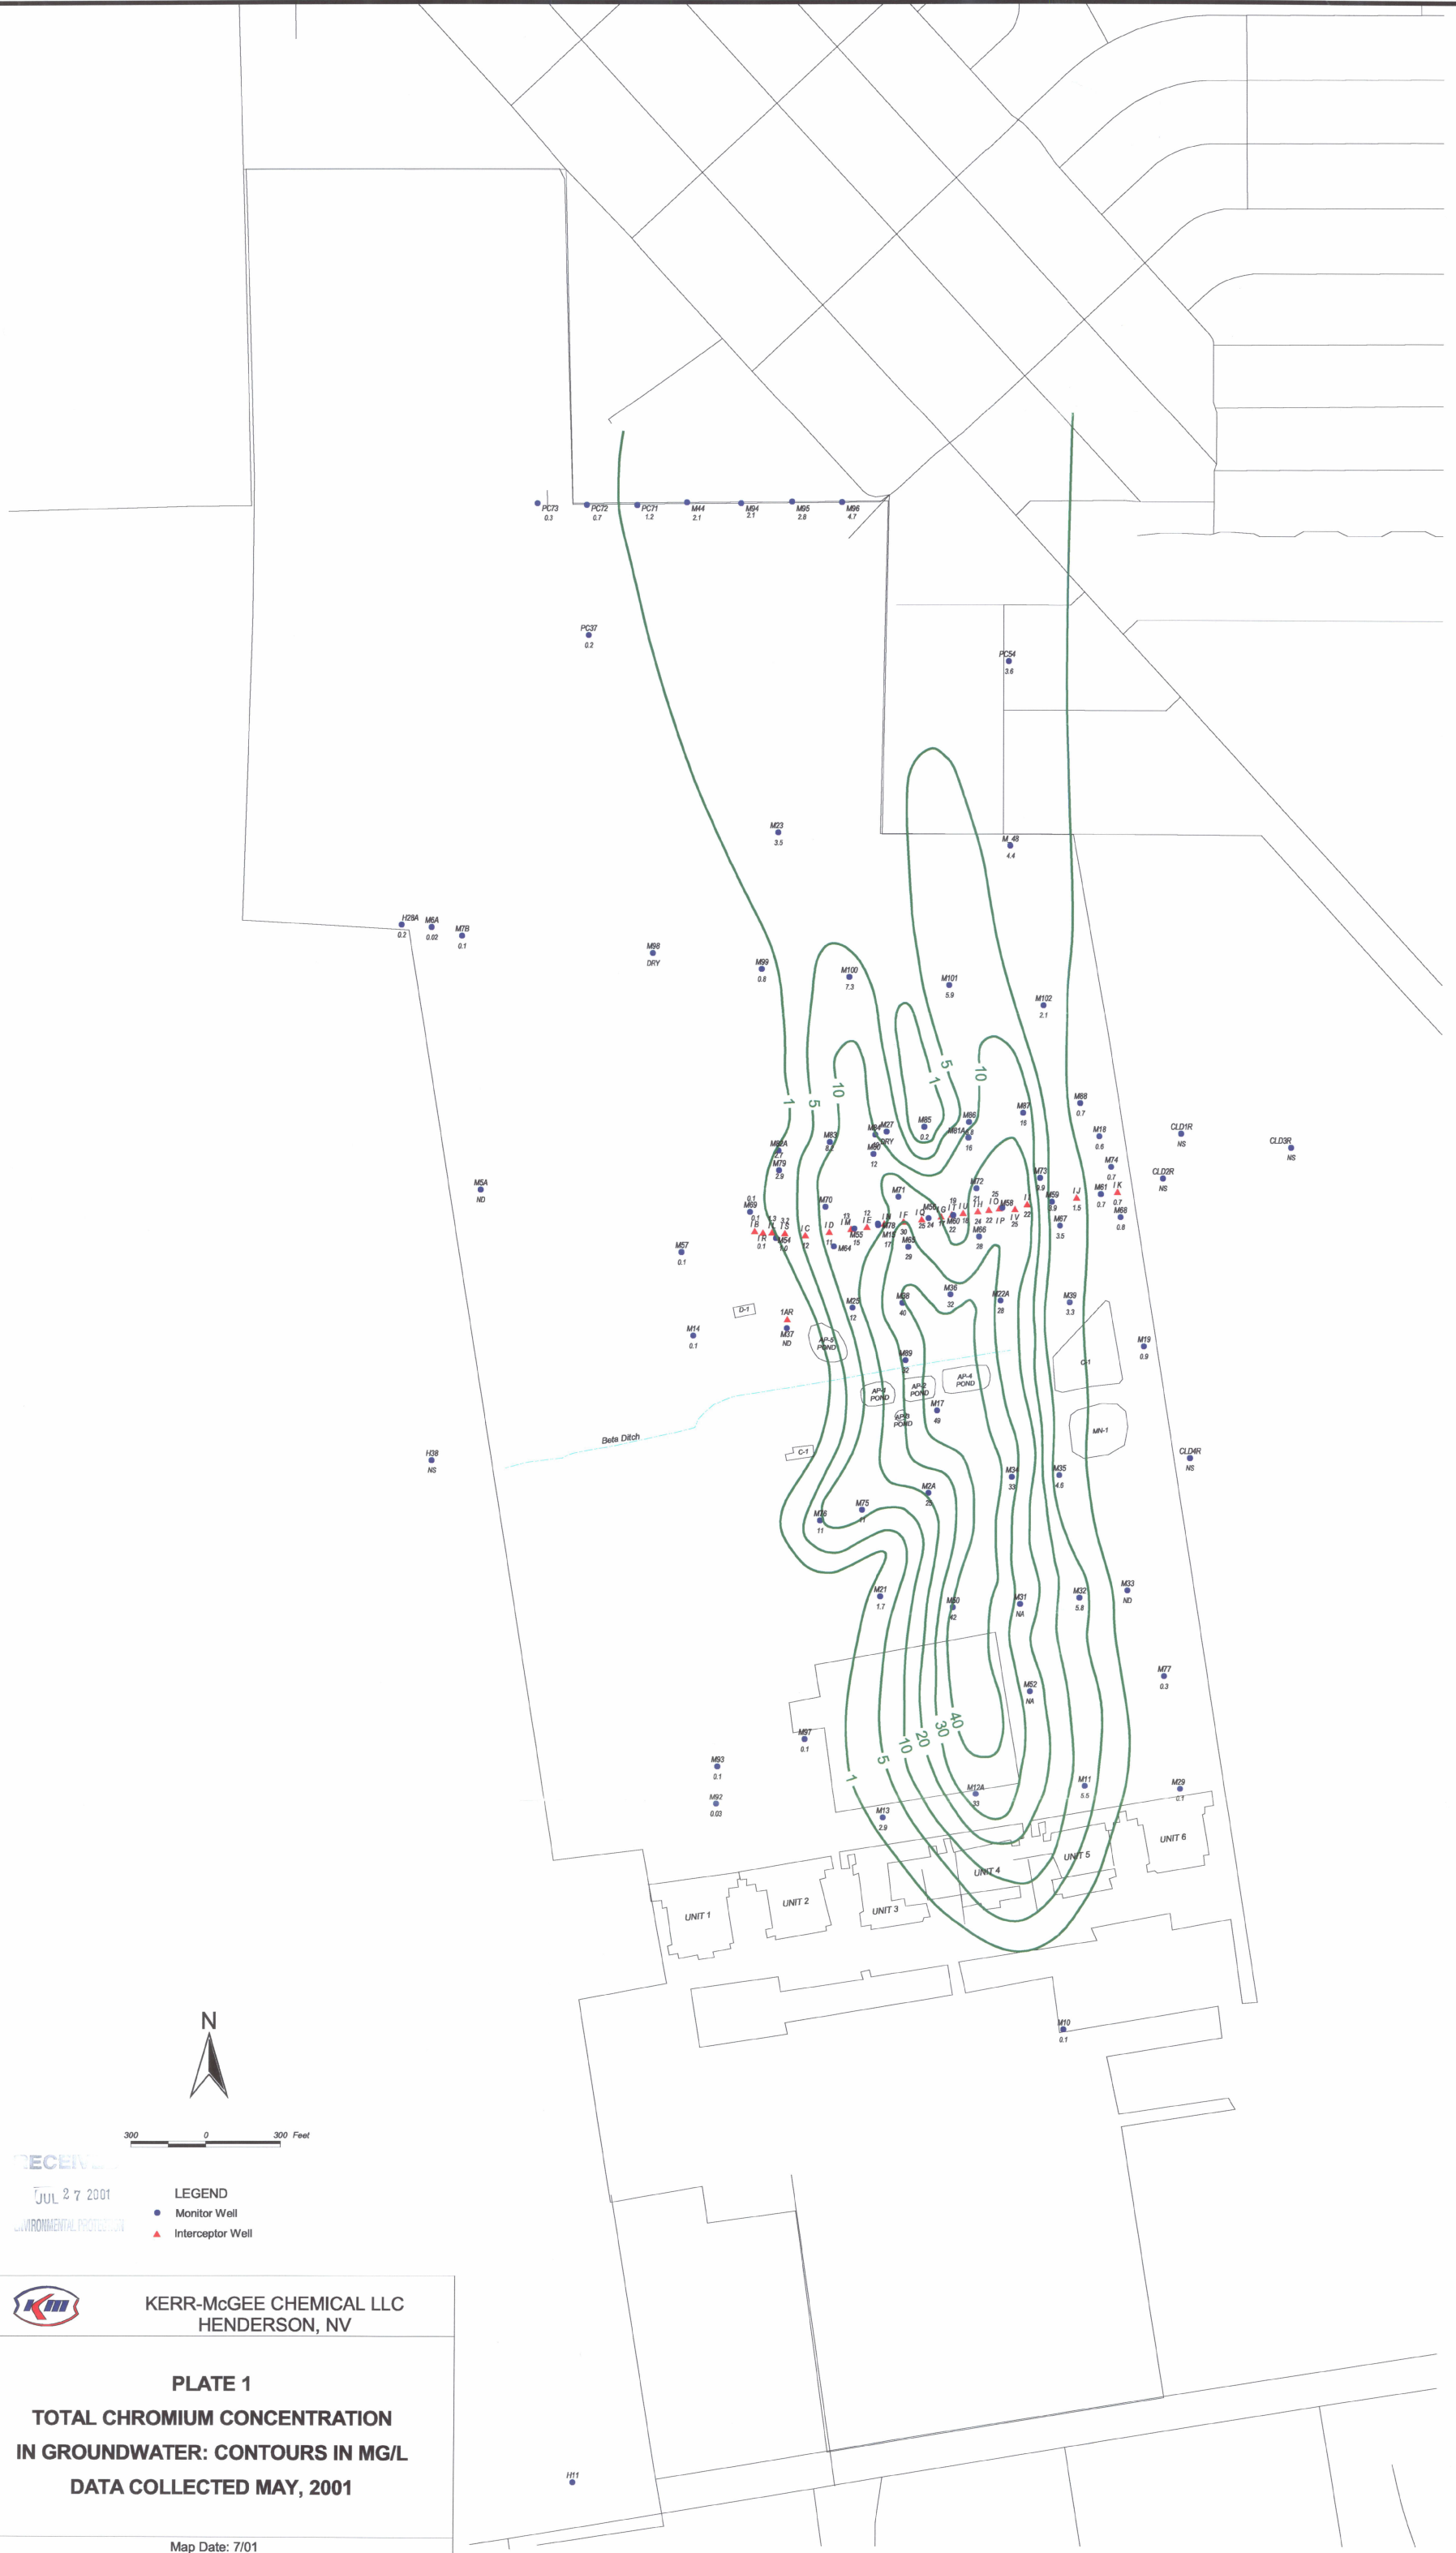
PC73
0.3
PC72
0.7
PC71
1.2
M44
2.1
M94
2.1
M95
2.8
M96
4.7

PC37
0.2

PC54
3.6

M23
3.5

M 48
4.4

H28A
0.2
M6A
0.02
M7B
0.1

M98
DRY

M99
0.8

M100
7.3

M101
5.9

M102
2.1

1
5
10
5
1
10

M88
0.7
M87
15
M18
0.6
CLD1R
NS
CLD3R
NS
M85
0.2
M86
16
M74
0.7
CLD2R
NS

M5A
ND

M57
0.1

D-1

1AR
M37
ND

M14
0.1

M25
12
M38
40
M36
32
M22A
28
M39
3.3
M19
0.9

AP-5 POND
AP-1 POND
AP-2 POND
AP-4 POND
AP-3 POND
M89
22
M17
49

C-1
MN-1

Beta Ditch

C-1

H38
NS

CLD4R
NS

M34
33
M35
4.6
M2A
25
M75
11
M76
11

M21
1.7
M50
42
M31
NA
M32
5.8
M33
ND

M77
0.3

M52
NA

M97
0.1

40
30
20
10
5
1

M93
0.1
M92
0.03

M12A
33
M11
5.5
M29
0.1

M13
2.9

UNIT 6
UNIT 5
UNIT 4
UNIT 3
UNIT 2
UNIT 1

M10
0.1

N

300 0 300 Feet

RECEIVED
JUL 27 2001
ENVIRONMENTAL PROTECTION

LEGEND
Monitor Well
Interceptor Well

KERR-McGEE CHEMICAL LLC
HENDERSON, NV

PLATE 1
TOTAL CHROMIUM CONCENTRATION
IN GROUNDWATER: CONTOURS IN MG/L
DATA COLLECTED MAY, 2001

H11

Map Date: 7/01